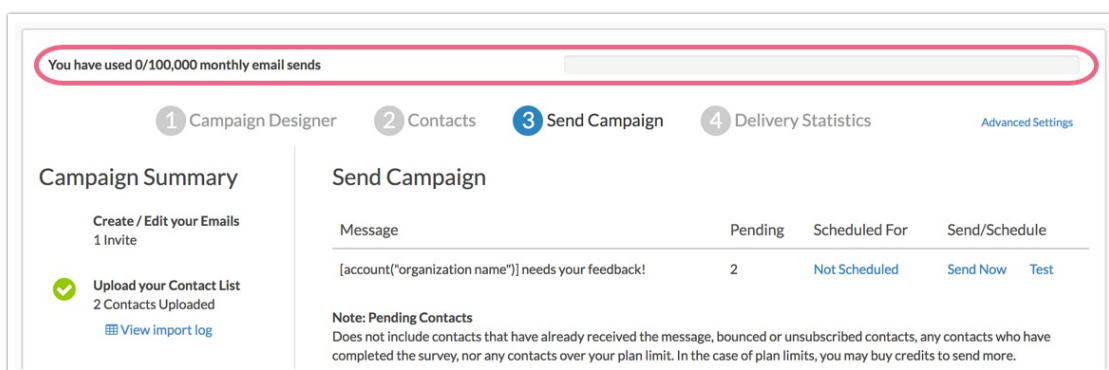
You have used 0/100,000 monthly email sends

1 Campaign Designer 2 Contacts 3 Send Campaign 4 Delivery Statistics

Advanced Settings

Campaign Summary

Create / Edit your Emails
1 Invite

Upload your Contact List
2 Contacts Uploaded
View import log

Send Campaign

| Message | Pending | Scheduled For | Send/Schedule |
|---|---|---|---|
| [account("organization name")] needs your feedback! | 2 | Not Scheduled | Send Now Test |

Note: Pending Contacts
Does not include contacts that have already received the message, bounced or unsubscribed contacts, any contacts who have completed the survey, nor any contacts over your plan limit. In the case of plan limits, you may buy credits to send more.